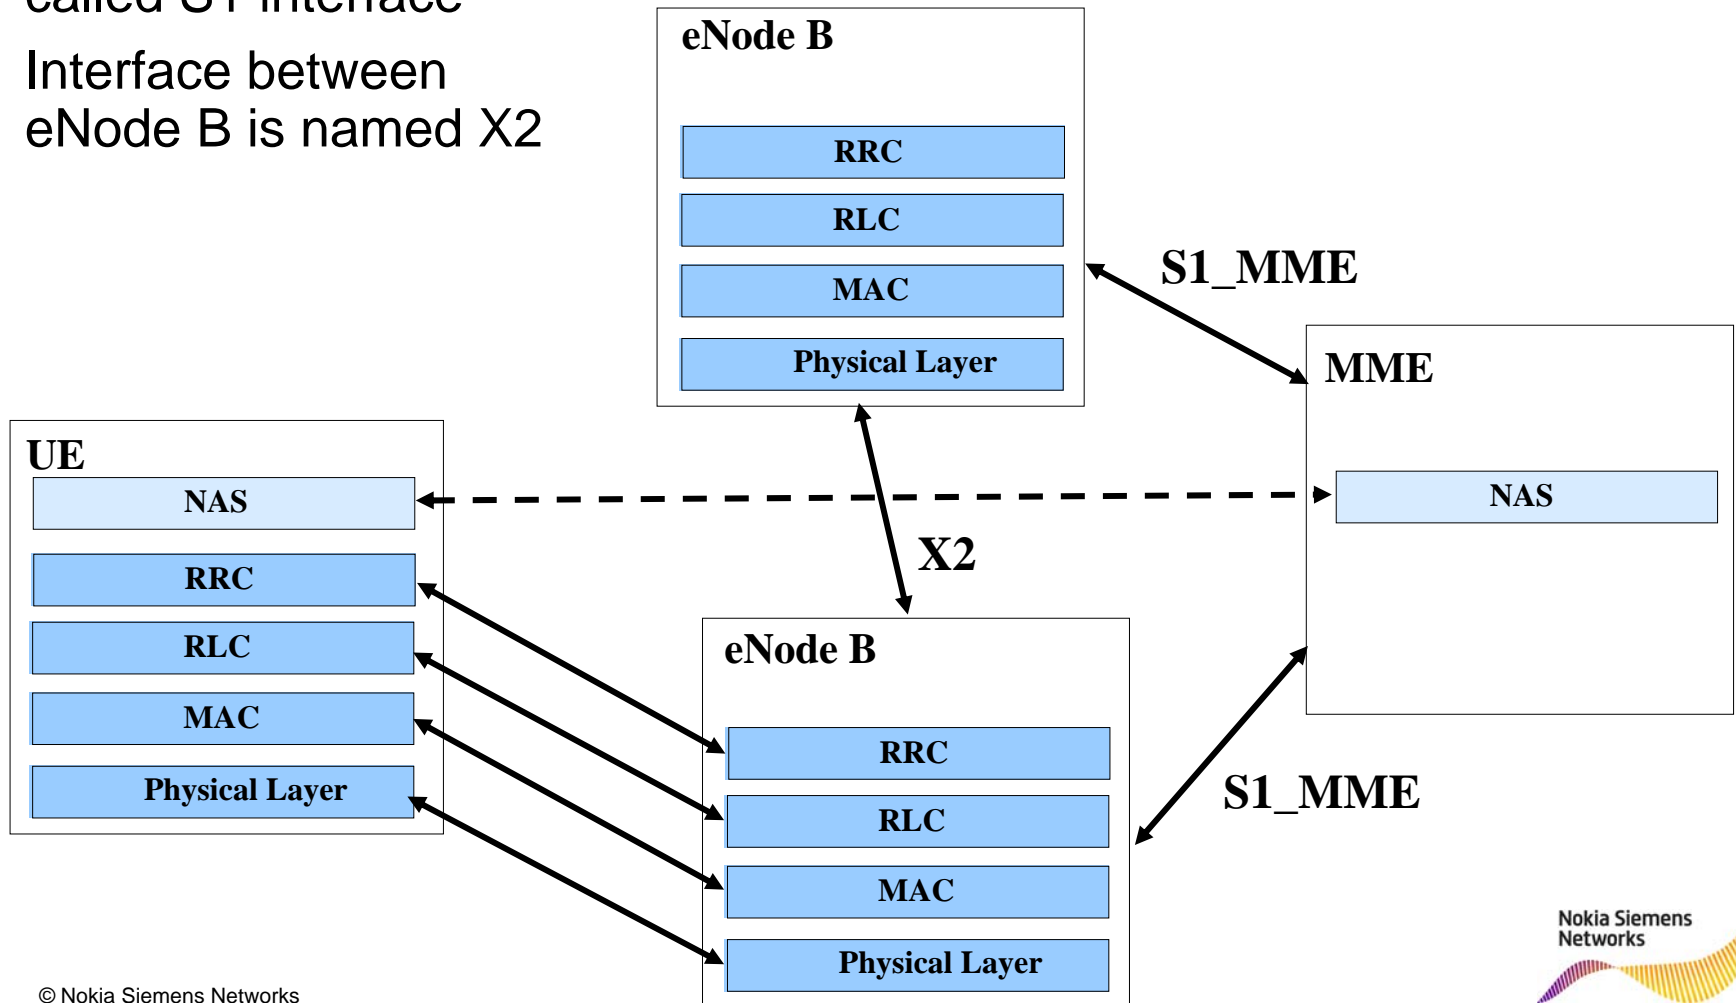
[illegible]

Interface between eNode B is named X2

eNode B

RRC

RLC

MAC

Physical Layer

S1_MME

MME

UE

NAS

NAS

RRC

RLC

MAC

Physical Layer

X2

eNode B

RRC

RLC

MAC

Physical Layer

S1_MME

Nokia Siemens Networks

© Nokia Siemens Networks